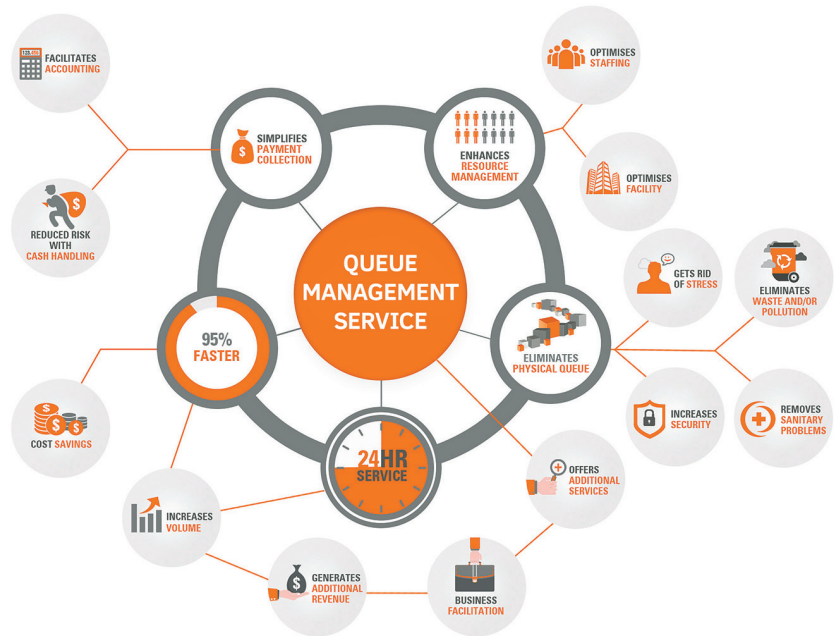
QUEUE MANAGEMENT SERVICE

SIMPLIFIES PAYMENT COLLECTION

FACILITATES ACCOUNTING

REDUCED RISK WITH CASH HANDLING

ENHANCES RESOURCE MANAGEMENT

OPTIMISES STAFFING

OPTIMISES FACILITY

ELIMINATES PHYSICAL QUEUE

GETS RID OF STRESS

ELIMINATES WASTE AND/OR POLLUTION

INCREASES SECURITY

REMOVES SANITARY PROBLEMS

95% FASTER

COST SAVINGS

24HR SERVICE

OFFERS ADDITIONAL SERVICES

INCREASES VOLUME

GENERATES ADDITIONAL REVENUE

BUSINESS FACILITATION